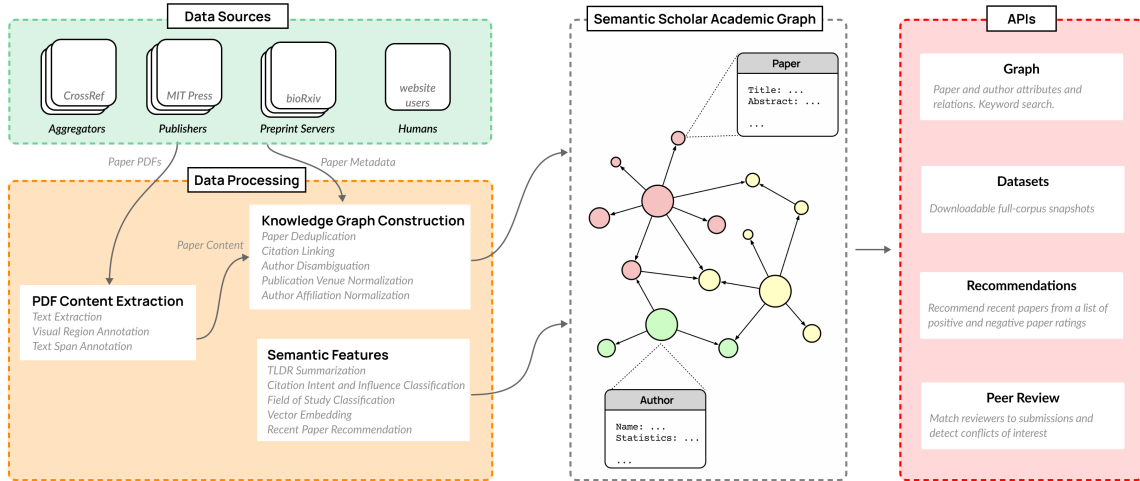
Data Sources

CrossRef
Aggregators

MIT Press
Publishers

bioRxiv
Preprint Servers

website users
Humans

Paper PDFs

Paper Metadata

Data Processing

Knowledge Graph Construction
Paper Deduplication
Citation Linking
Author Disambiguation
Publication Venue Normalization
Author Affiliation Normalization

Paper Content

PDF Content Extraction
Text Extraction
Visual Region Annotation
Text Span Annotation

Semantic Features
TLDR Summarization
Citation Intent and Influence Classification
Field of Study Classification
Vector Embedding
Recent Paper Recommendation

Semantic Scholar Academic Graph

Paper
Title: ...
Abstract: ...
...

Author
Name: ...
Statistics: ...
...

APIs

Graph
Paper and author attributes and relations. Keyword search.

Datasets
Downloadable full-corpus snapshots

Recommendations
Recommend recent papers from a list of positive and negative paper ratings

Peer Review
Match reviewers to submissions and detect conflicts of interest